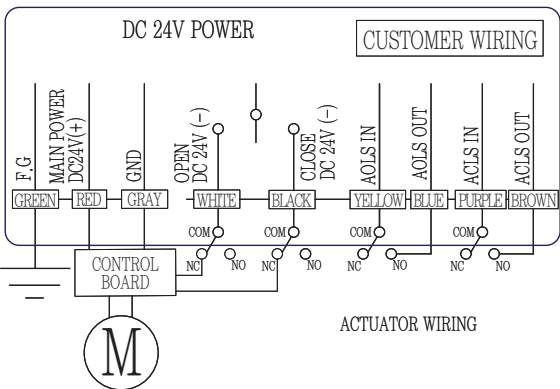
DC 24V POWER

CUSTOMER WIRING

F.G

MAIN POWER DC24V(+)

GND

OPEN DC 24V (−)

CLOSE DC 24V (−)

AOLS IN

AOLS OUT

ACLS IN

ACLS OUT

GREEN

RED

GRAY

WHITE

BLACK

YELLOW

BLUE

PURPLE

BROWN

COM

NC

NO

COM

NC

NO

COM

NC

NO

COM

NC

NO

CONTROL BOARD

M

ACTUATOR WIRING